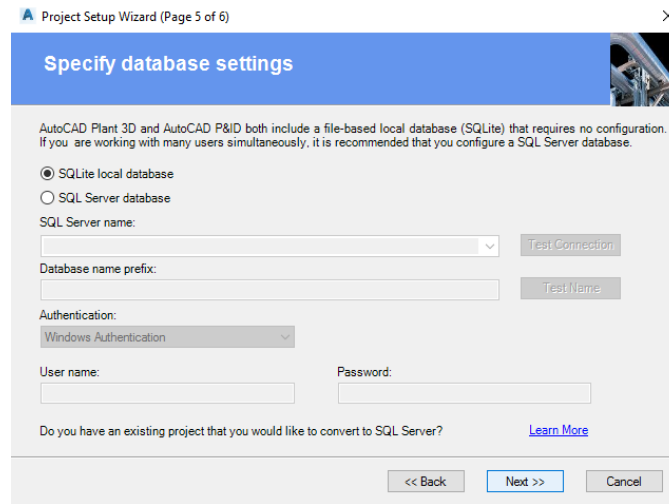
Project Setup Wizard (Page 5 of 6)

Specify database settings

AutoCAD Plant 3D and AutoCAD P&ID both include a file-based local database (SQLite) that requires no configuration. If you are working with many users simultaneously, it is recommended that you configure a SQL Server database.

SQLite local database

SQL Server database

SQL Server name:

Test Connection

Database name prefix:

Test Name

Authentication:

Windows Authentication

User name:

Password:

Do you have an existing project that you would like to convert to SQL Server?

Learn More

<< Back

Next >>

Cancel